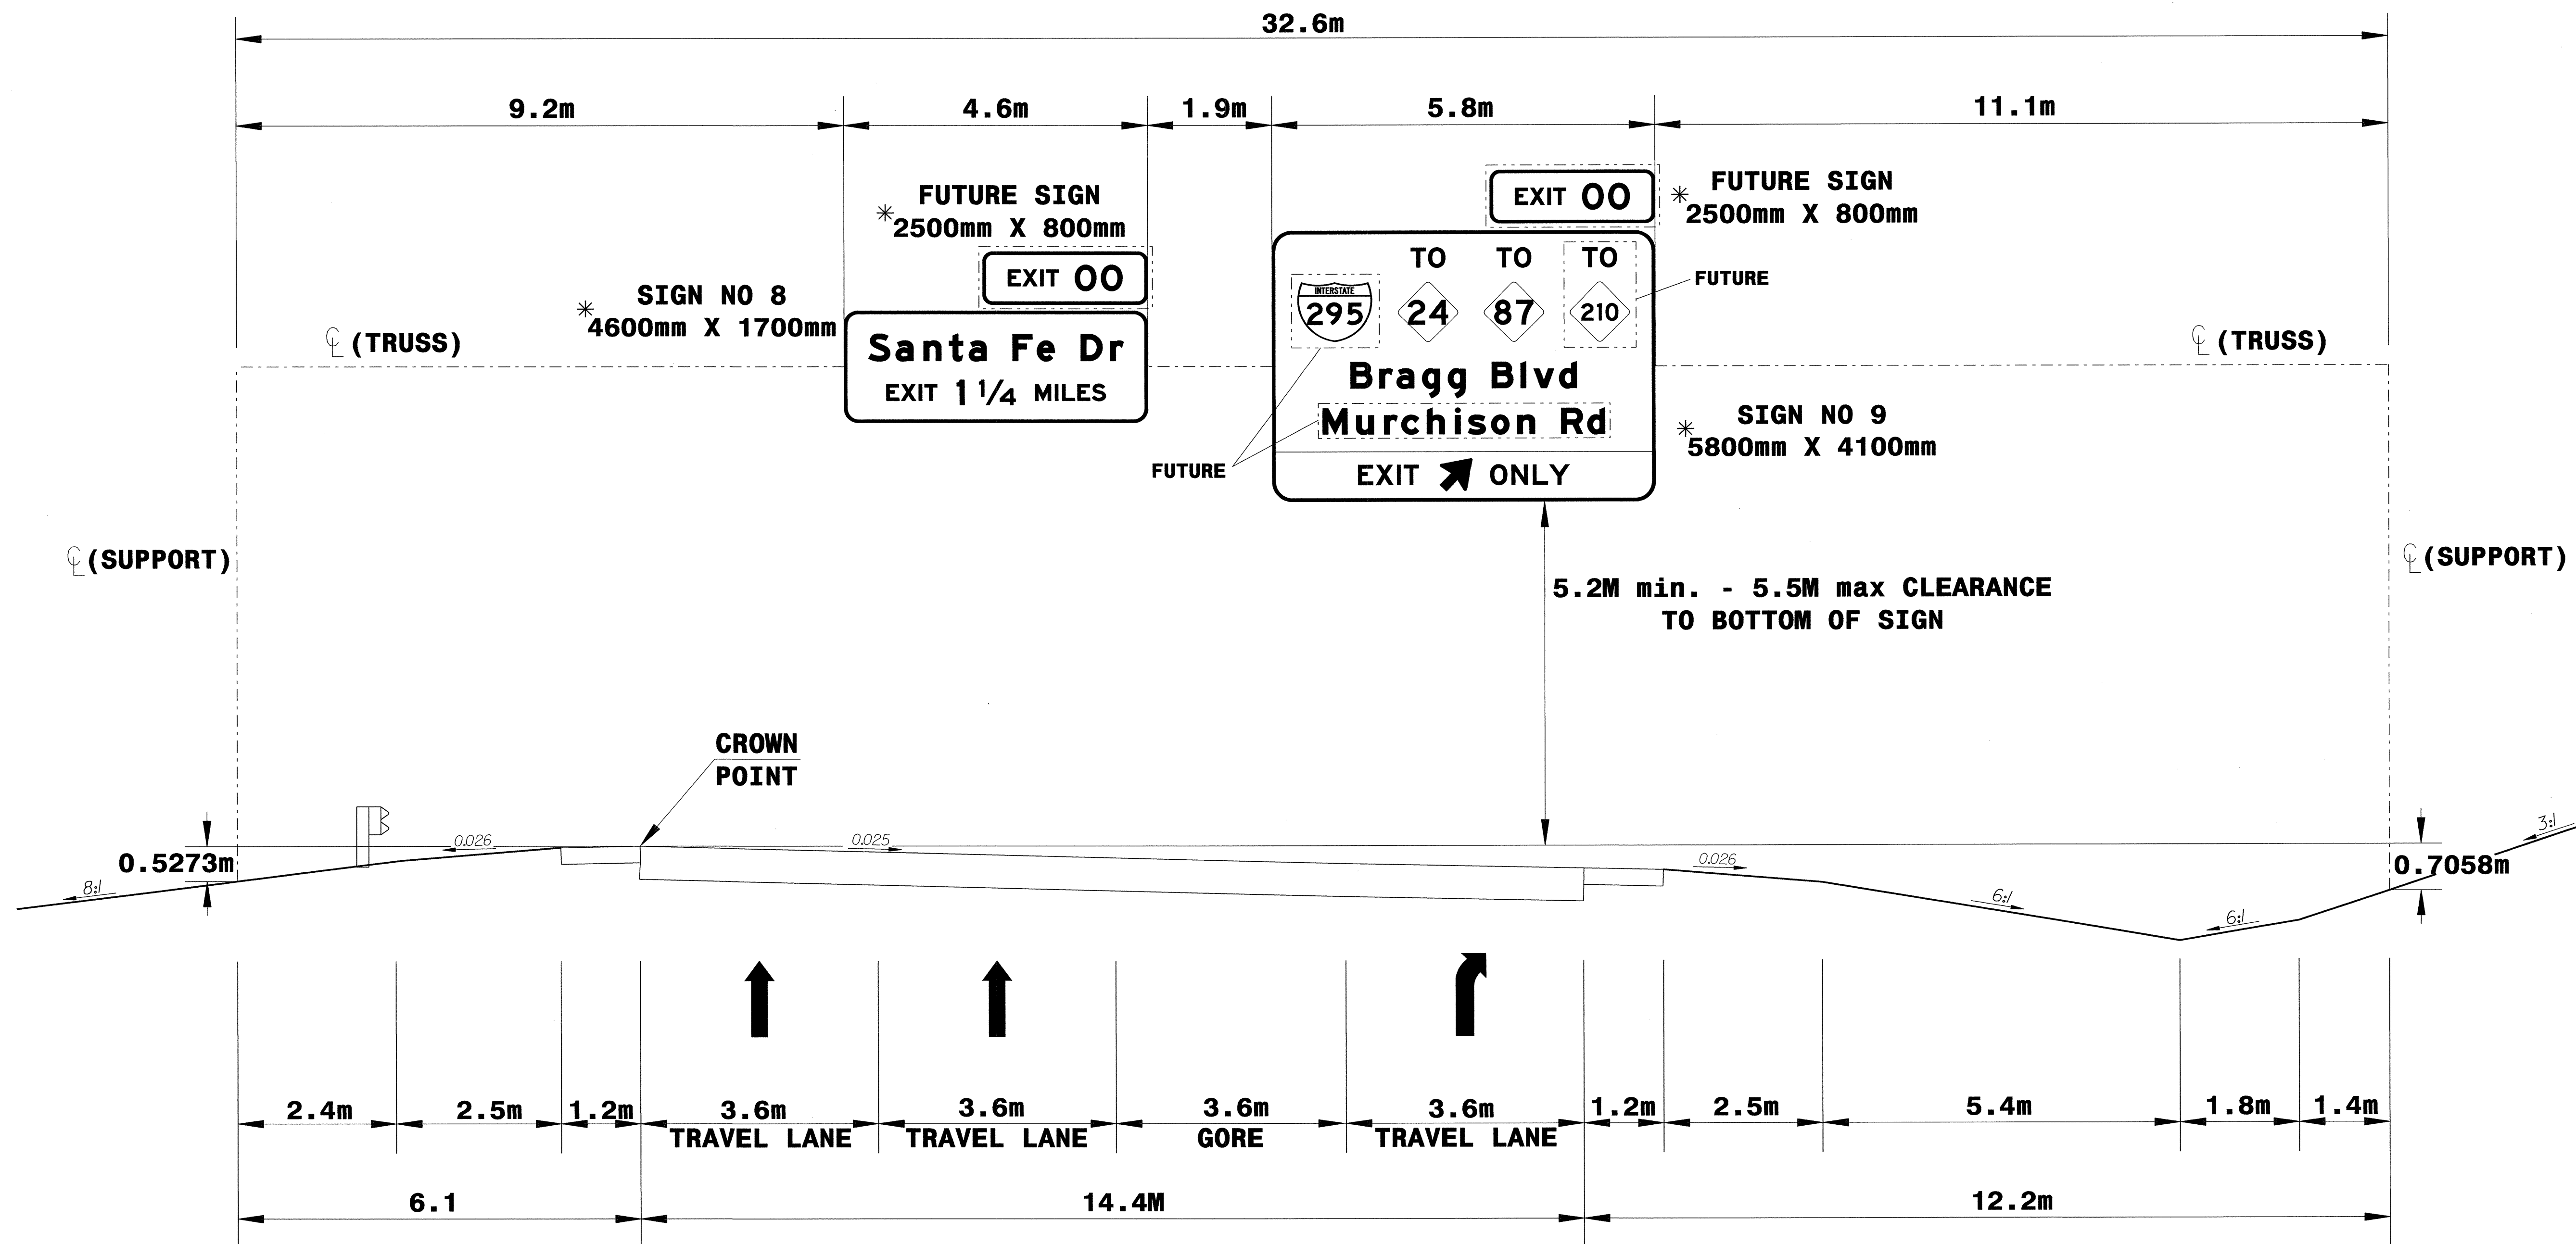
32.6m

9.2m

4.6m

1.9m

5.8m

11.1m

$\ast$ FUTURE SIGN
2500mm X 800mm

EXIT 00

$\ast$ SIGN NO 8
4600mm X 1700mm

℄ (TRUSS)

Santa Fe Dr
EXIT $1\frac{1}{4}$ MILES

EXIT 00

$\ast$ FUTURE SIGN
2500mm X 800mm

TO TO TO

INTERSTATE
295

24

87

210

FUTURE

Bragg Blvd

Murchison Rd

EXIT ONLY

FUTURE

℄ (TRUSS)

$\ast$ SIGN NO 9
5800mm X 4100mm

℄ (SUPPORT)

℄ (SUPPORT)

5.2M min. - 5.5M max CLEARANCE
TO BOTTOM OF SIGN

CROWN
POINT

0.5273m

8:1

0.026

0.025

0.026

6:1

6:1

3:1

0.7058m

2.4m

2.5m

1.2m

3.6m
TRAVEL LANE

3.6m
TRAVEL LANE

3.6m
GORE

3.6m
TRAVEL LANE

1.2m

2.5m

5.4m

1.8m

1.4m

6.1

14.4M

12.2m